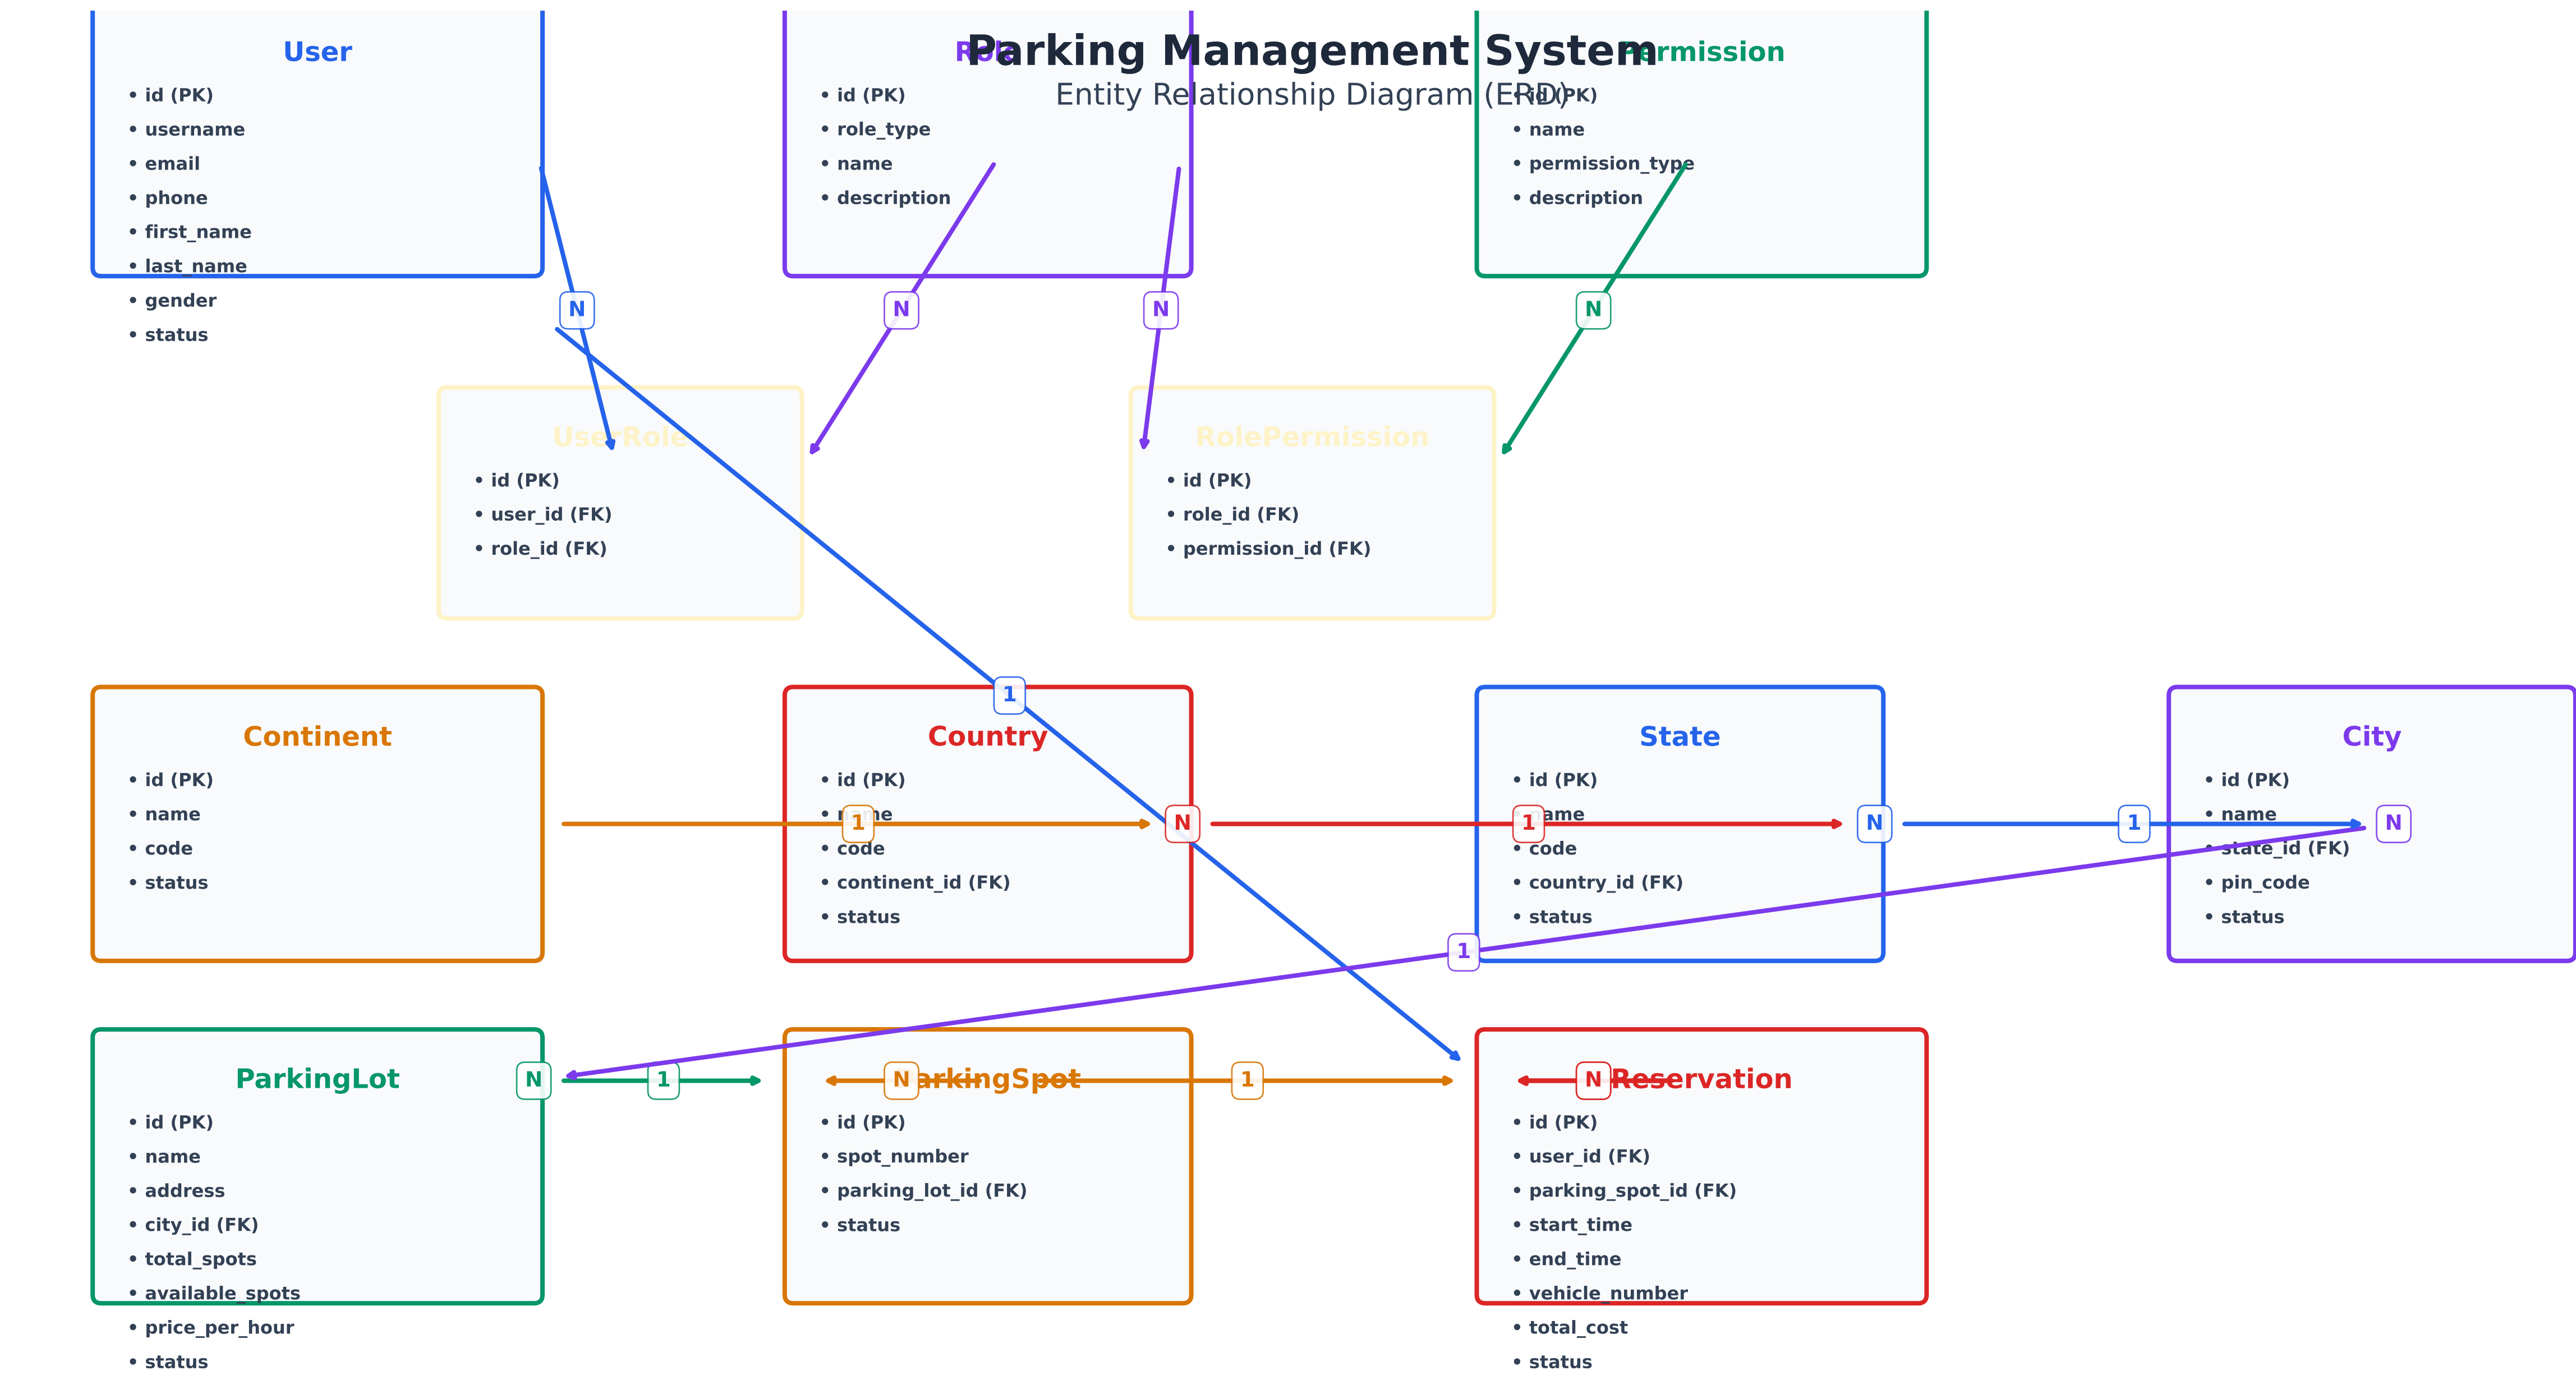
Parking Management System
Entity Relationship Diagram (ERD)

User
• id (PK)
• username
• email
• phone
• first_name
• last_name
• gender
• status

Role
• id (PK)
• role_type
• name
• description

Permission
• id (PK)
• name
• permission_type
• description

N
N
N
N

UserRole
• id (PK)
• user_id (FK)
• role_id (FK)

RolePermission
• id (PK)
• role_id (FK)
• permission_id (FK)

1

Continent
• id (PK)
• name
• code
• status

Country
• id (PK)
• name
• code
• continent_id (FK)
• status

1
N
1
N
1
N

State
• id (PK)
• name
• code
• country_id (FK)
• status

City
• id (PK)
• name
• state_id (FK)
• pin_code
• status

1

ParkingLot
• id (PK)
• name
• address
• city_id (FK)
• total_spots
• available_spots
• price_per_hour
• status

N
1
N

ParkingSpot
• id (PK)
• spot_number
• parking_lot_id (FK)
• status

1
N

Reservation
• id (PK)
• user_id (FK)
• parking_spot_id (FK)
• start_time
• end_time
• vehicle_number
• total_cost
• status